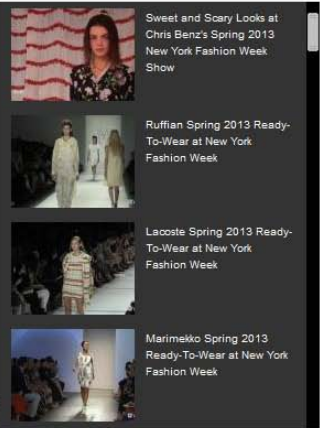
Sweet and Scary Looks at Chris Benz's Spring 2013 New York Fashion Week Show

Ruffian Spring 2013 Ready-To-Wear at New York Fashion Week

Lacoste Spring 2013 Ready-To-Wear at New York Fashion Week

Marimekko Spring 2013 Ready-To-Wear at New York Fashion Week